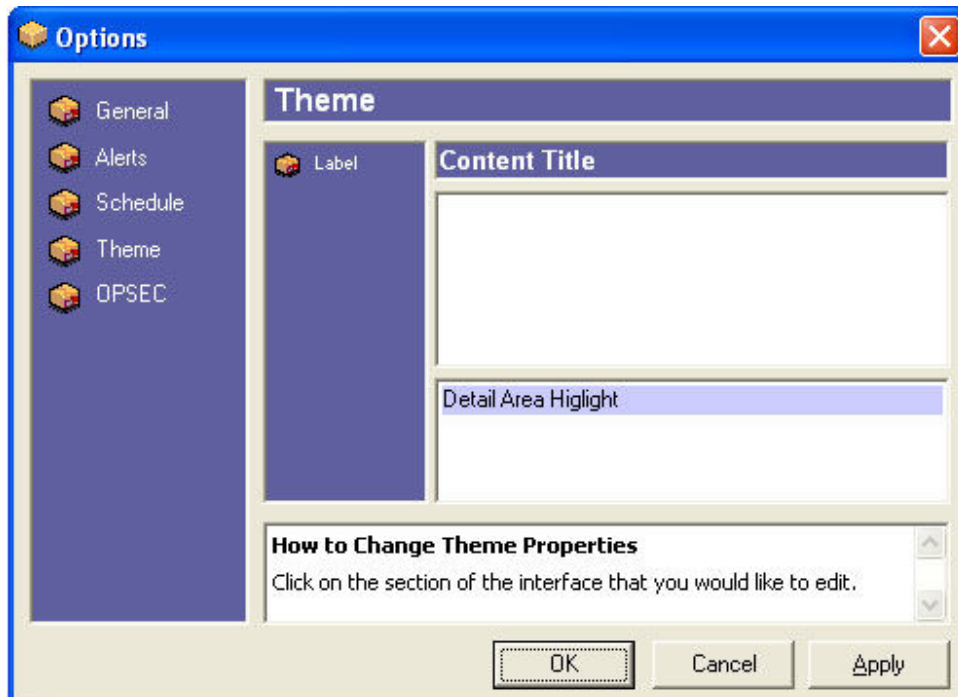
Options

General
Alerts
Schedule
Theme
OPSEC

Theme

Label

Content Title

Detail Area Higlight

How to Change Theme Properties
Click on the section of the interface that you would like to edit.

OK
Cancel
Apply